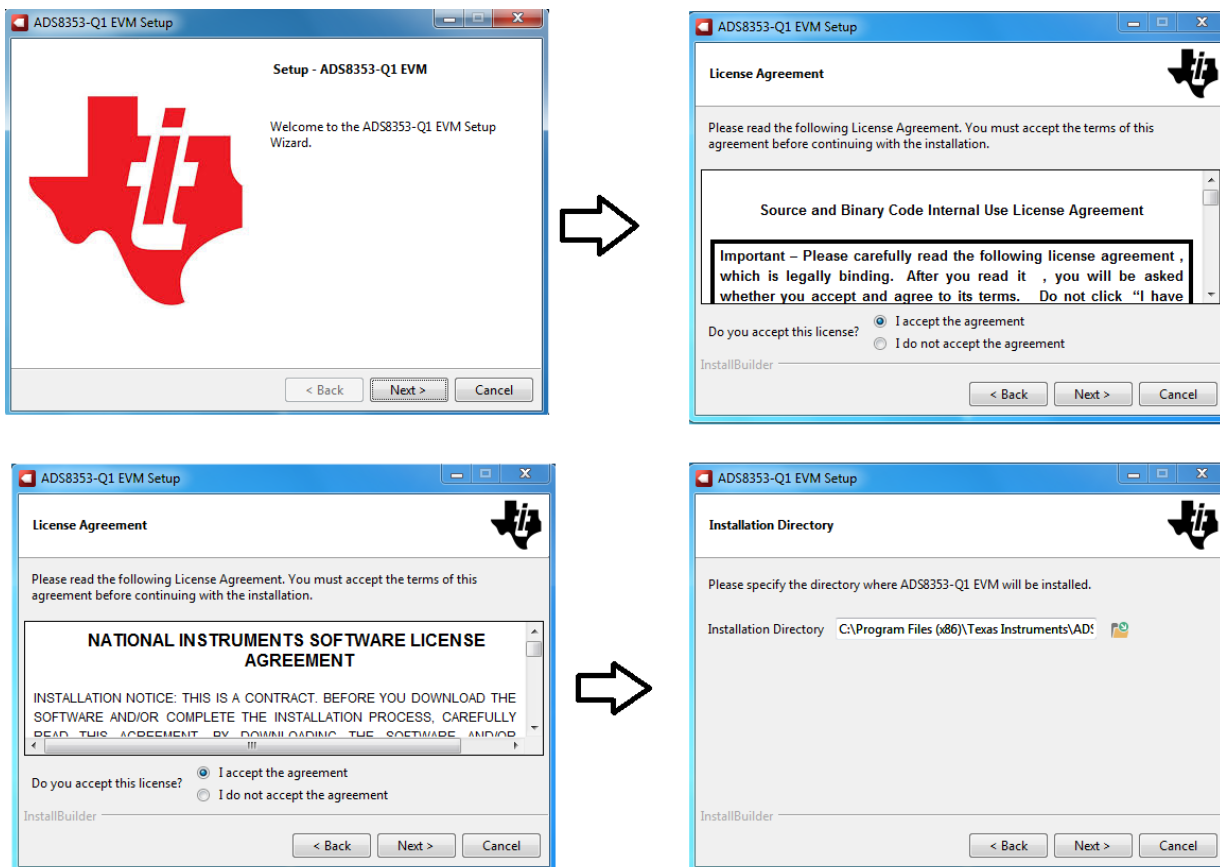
ADS8353-Q1 EVM Setup

Setup - ADS8353-Q1 EVM

Welcome to the ADS8353-Q1 EVM Setup Wizard.

< Back Next > Cancel

ADS8353-Q1 EVM Setup

License Agreement

Please read the following License Agreement. You must accept the terms of this agreement before continuing with the installation.

Source and Binary Code Internal Use License Agreement

Important – Please carefully read the following license agreement , which is legally binding. After you read it , you will be asked whether you accept and agree to its terms. Do not click "I have

Do you accept this license?
I accept the agreement
I do not accept the agreement

InstallBuilder

< Back Next > Cancel

ADS8353-Q1 EVM Setup

License Agreement

Please read the following License Agreement. You must accept the terms of this agreement before continuing with the installation.

NATIONAL INSTRUMENTS SOFTWARE LICENSE AGREEMENT

INSTALLATION NOTICE: THIS IS A CONTRACT. BEFORE YOU DOWNLOAD THE SOFTWARE AND/OR COMPLETE THE INSTALLATION PROCESS, CAREFULLY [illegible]

Do you accept this license?
I accept the agreement
I do not accept the agreement

InstallBuilder

< Back Next > Cancel

ADS8353-Q1 EVM Setup

Installation Directory

Please specify the directory where ADS8353-Q1 EVM will be installed.

Installation Directory C:\Program Files (x86)\Texas Instruments\ADS

InstallBuilder

< Back Next > Cancel